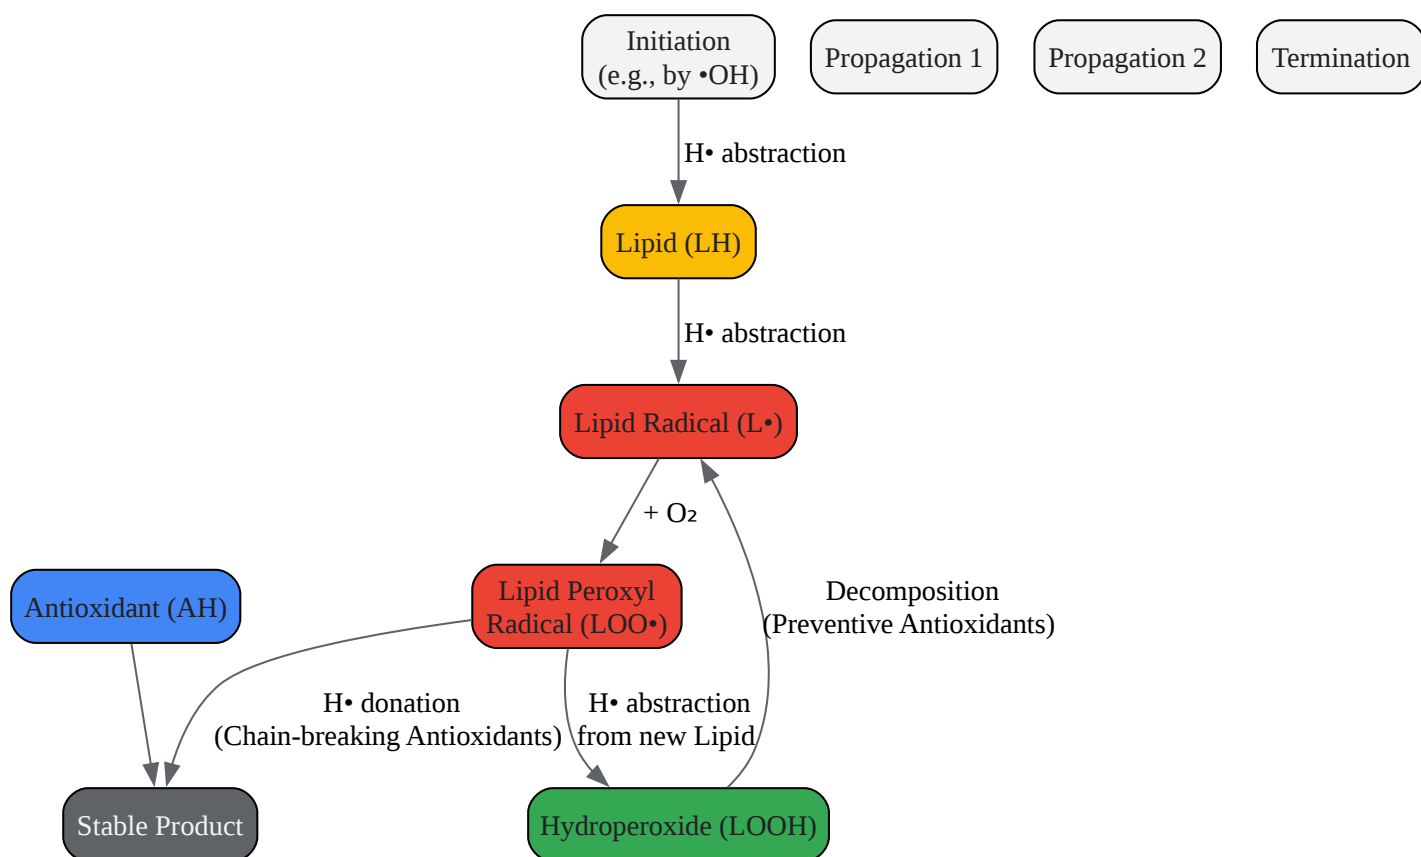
Initiation (e.g., by •OH)

Propagation 1

Propagation 2

Termination

H• abstraction

Lipid (LH)

H• abstraction

Lipid Radical (L•)

+ $O_2$

Antioxidant (AH)

Lipid Peroxyl Radical (LOO•)

Decomposition (Preventive Antioxidants)

H• donation (Chain-breaking Antioxidants)

H• abstraction from new Lipid

Stable Product

Hydroperoxide (LOOH)